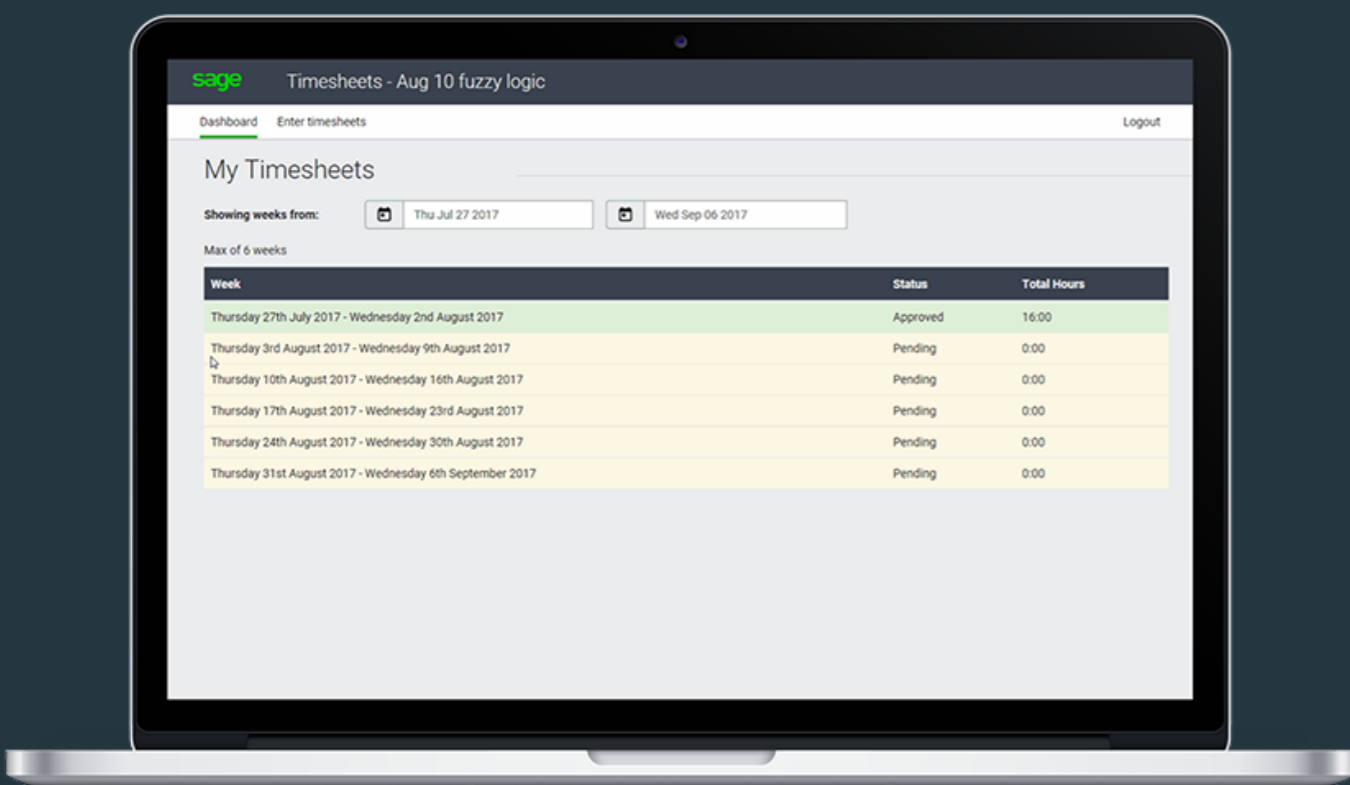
sage Timesheets - Aug 10 fuzzy logic

Dashboard Enter timesheets Logout

My Timesheets

Showing weeks from: Thu Jul 27 2017 Wed Sep 06 2017

Max of 6 weeks

| Week | Status | Total Hours |
|---|---|---|
| Thursday 27th July 2017 - Wednesday 2nd August 2017 | Approved | 16:00 |
| Thursday 3rd August 2017 - Wednesday 9th August 2017 | Pending | 0:00 |
| Thursday 10th August 2017 - Wednesday 16th August 2017 | Pending | 0:00 |
| Thursday 17th August 2017 - Wednesday 23rd August 2017 | Pending | 0:00 |
| Thursday 24th August 2017 - Wednesday 30th August 2017 | Pending | 0:00 |
| Thursday 31st August 2017 - Wednesday 6th September 2017 | Pending | 0:00 |